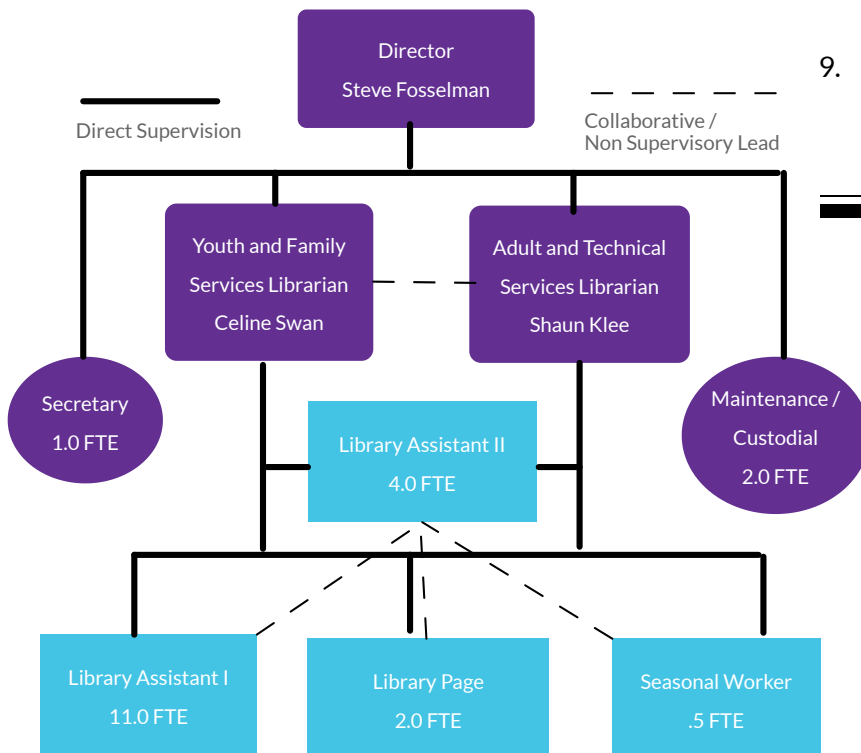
Direct Supervision

Director
Steve Fosselman

Collaborative /
Non Supervisory Lead

9.

Youth and Family Services Librarian
Celine Swan

Adult and Technical Services Librarian
Shaun Klee

Secretary
1.0 FTE

Library Assistant II
4.0 FTE

Maintenance / Custodial
2.0 FTE

Library Assistant I
11.0 FTE

Library Page
2.0 FTE

Seasonal Worker
.5 FTE